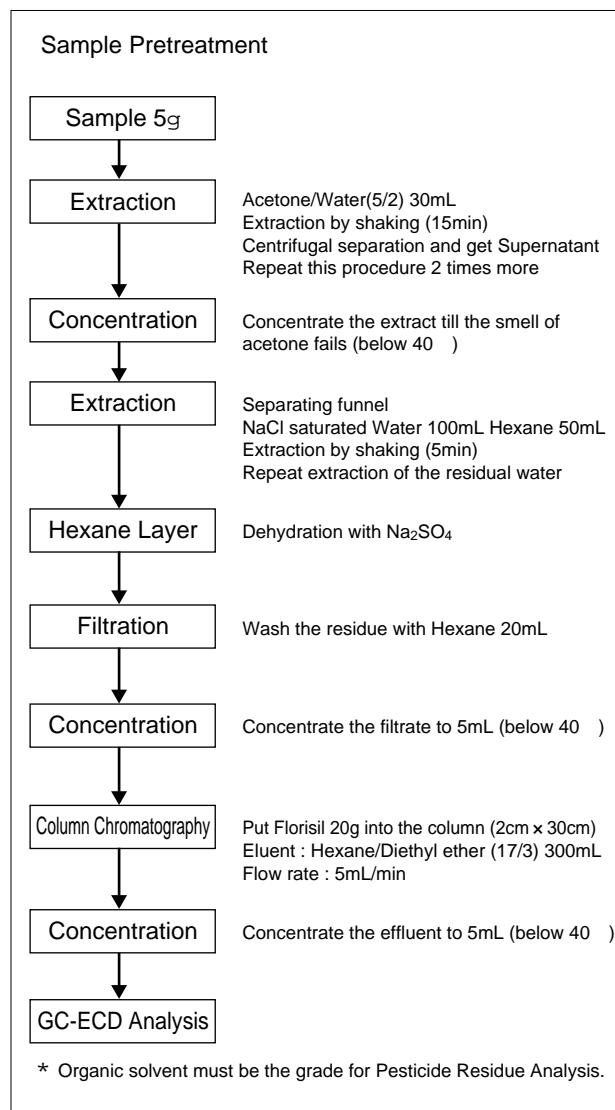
Sample Pretreatment

Sample 5g

Extraction

Acetone/Water(5/2) 30mL
Extraction by shaking (15min)
Centrifugal separation and get Supernatant
Repeat this procedure 2 times more

Concentration

Concentrate the extract till the smell of acetone fails (below 40 )

Extraction

Separating funnel
NaCl saturated Water 100mL Hexane 50mL
Extraction by shaking (5min)
Repeat extraction of the residual water

Hexane Layer

Dehydration with $Na_2SO_4$

Filtration

Wash the residue with Hexane 20mL

Concentration

Concentrate the filtrate to 5mL (below 40 )

Column Chromatography

Put Florisil 20g into the column (2cm × 30cm)
Eluent : Hexane/Diethyl ether (17/3) 300mL
Flow rate : 5mL/min

Concentration

Concentrate the effluent to 5mL (below 40 )

GC-ECD Analysis

* Organic solvent must be the grade for Pesticide Residue Analysis.